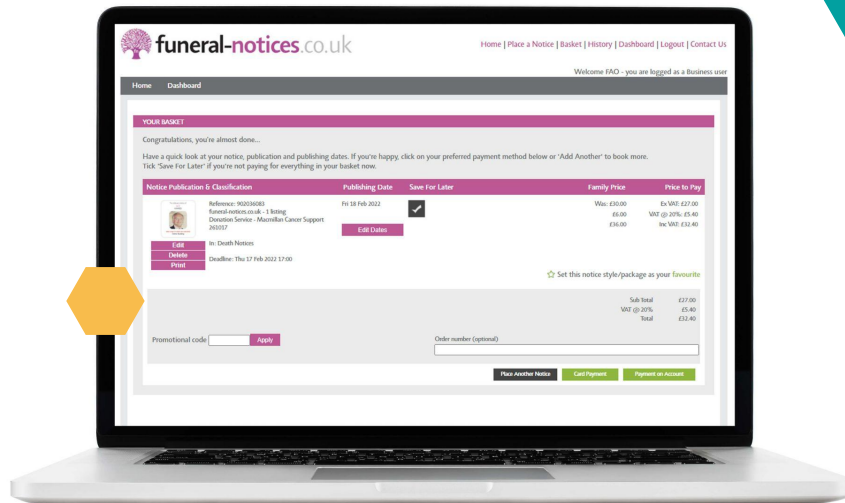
funeral-notices.co.uk

Home | Place a Notice | Basket | History | Dashboard | Logout | Contact Us

Welcome FAO - you are logged as a Business user

Home Dashboard

YOUR BASKET

Congratulations, you're almost done...

Have a quick look at your notice, publication and publishing dates. If you're happy, click on your preferred payment method below or 'Add Another' to book more. Tick 'Save For Later' if you're not paying for everything in your basket now.

| Notice Publication & Classification | Publishing Date | Save For Later | Family Price | Price to Pay |
|---|---|---|---|---|
| Reference: 902036083<br>funeral-notices.co.uk - 1 listing<br>Donation Service - Macmillan Cancer Support 261017<br>In: Death Notices<br>Deadline: Thu 17 Feb 2022 17:00 | Fri 18 Feb 2022 | | Was: £30.00<br>£6.00<br>£36.00 | Ex VAT: £27.00<br>VAT @ 20%: £5.40<br>Inc VAT: £32.40 |

Edit
Delete
Print

Edit Dates

Set this notice style/package as your favourite

Sub-Total £27.00
VAT @ 20% £5.40
Total £32.40

Promotional code Apply

Order number (optional)

Place Another Notice Card Payment Payment on Account